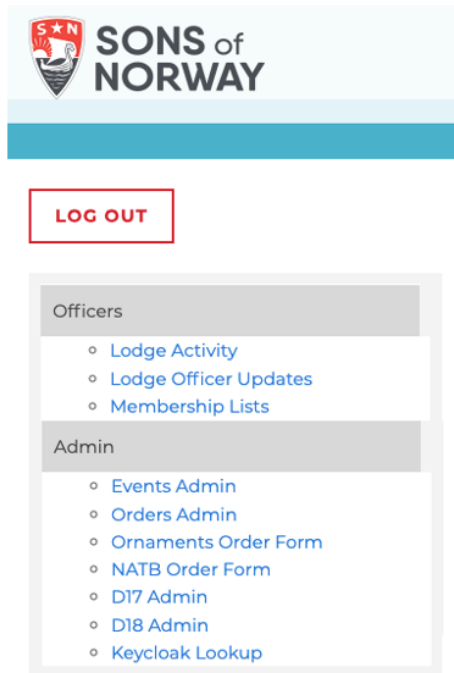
S N
SONS of
NORWAY

LOG OUT

Officers

- Lodge Activity
- Lodge Officer Updates
- Membership Lists

Admin

- Events Admin
- Orders Admin
- Ornaments Order Form
- NATB Order Form
- D17 Admin
- D18 Admin
- Keycloak Lookup